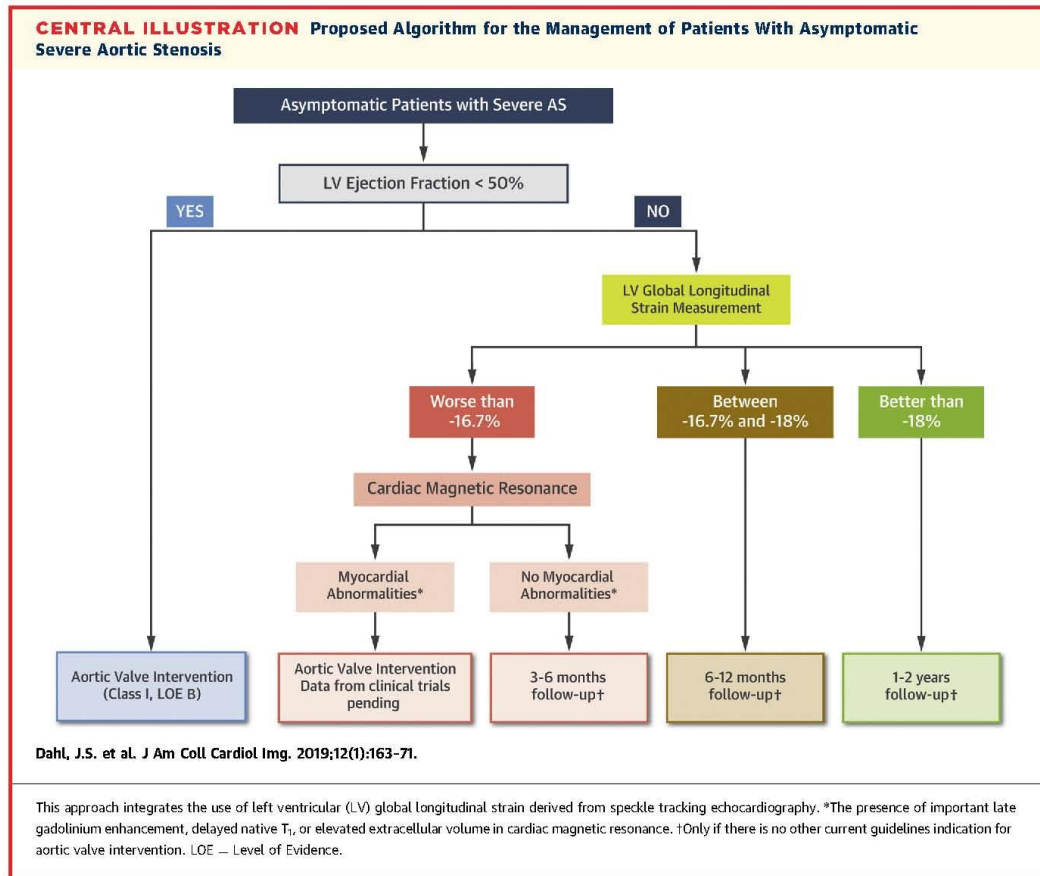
CENTRAL ILLUSTRATION Proposed Algorithm for the Management of Patients With Asymptomatic Severe Aortic Stenosis

Asymptomatic Patients with Severe AS

LV Ejection Fraction < 50%

YES

NO

LV Global Longitudinal Strain Measurement

Worse than -16.7%

Between -16.7% and -18%

Better than -18%

Cardiac Magnetic Resonance

Myocardial Abnormalities*

No Myocardial Abnormalities*

Aortic Valve Intervention (Class I, LOE B)

Aortic Valve Intervention Data from clinical trials pending

3-6 months follow-up†

6-12 months follow-up†

1-2 years follow-up†

Dahl, J.S. et al. J Am Coll Cardiol Img. 2019;12(1):163–71.

This approach integrates the use of left ventricular (LV) global longitudinal strain derived from speckle tracking echocardiography. *The presence of important late gadolinium enhancement, delayed native $T_1$, or elevated extracellular volume in cardiac magnetic resonance. †Only if there is no other current guidelines indication for aortic valve intervention. LOE = Level of Evidence.